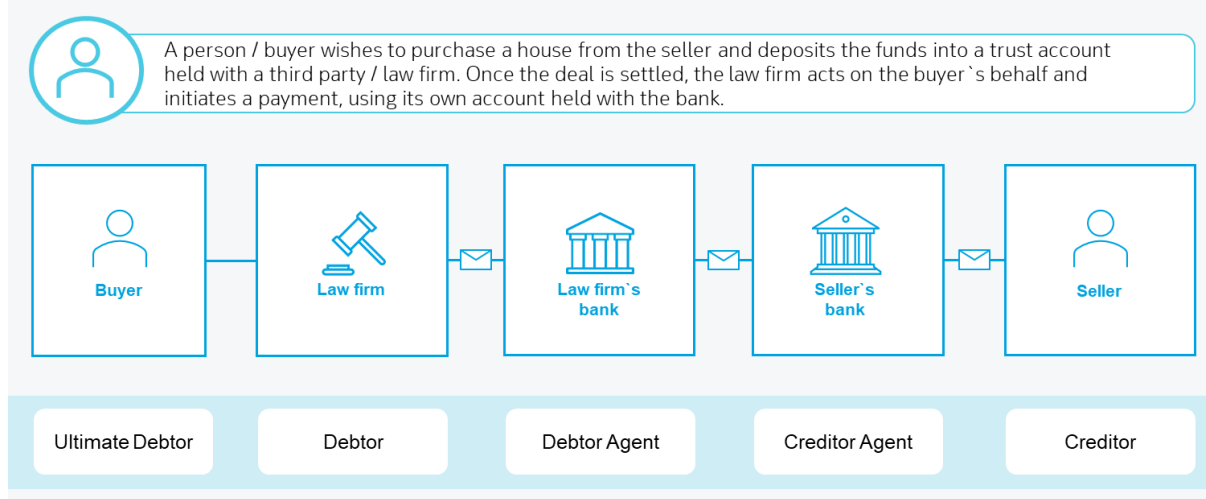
A person / buyer wishes to purchase a house from the seller and deposits the funds into a trust account held with a third party / law firm. Once the deal is settled, the law firm acts on the buyer`s behalf and initiates a payment, using its own account held with the bank.

Buyer

Law firm

Law firm`s bank

Seller`s bank

Seller

Ultimate Debtor

Debtor

Debtor Agent

Creditor Agent

Creditor